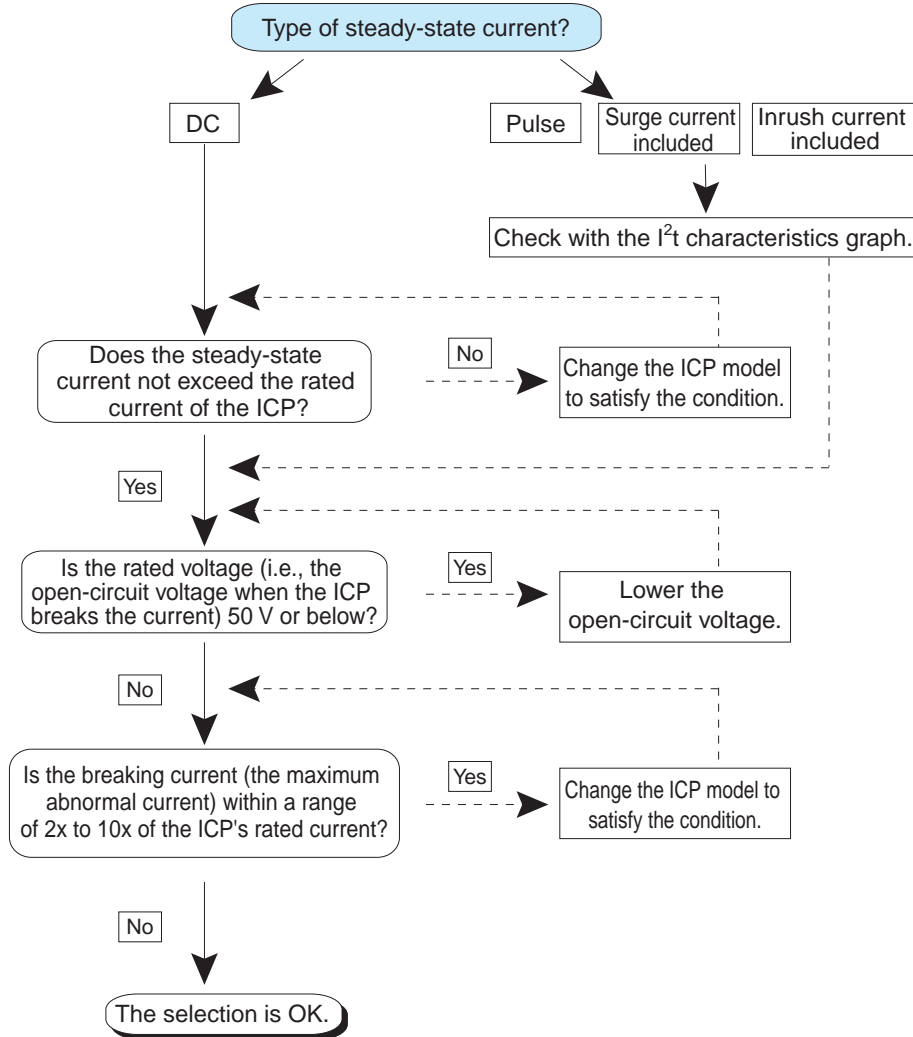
Type of steady-state current?

DC

Pulse

Surge current included

Inrush current included

Check with the $I^2t$ characteristics graph.

Does the steady-state current not exceed the rated current of the ICP?

No

Change the ICP model to satisfy the condition.

Yes

Is the rated voltage (i.e., the open-circuit voltage when the ICP breaks the current) 50 V or below?

Yes

Lower the open-circuit voltage.

No

Is the breaking current (the maximum abnormal current) within a range of 2x to 10x of the ICP's rated current?

Yes

Change the ICP model to satisfy the condition.

No

The selection is OK.